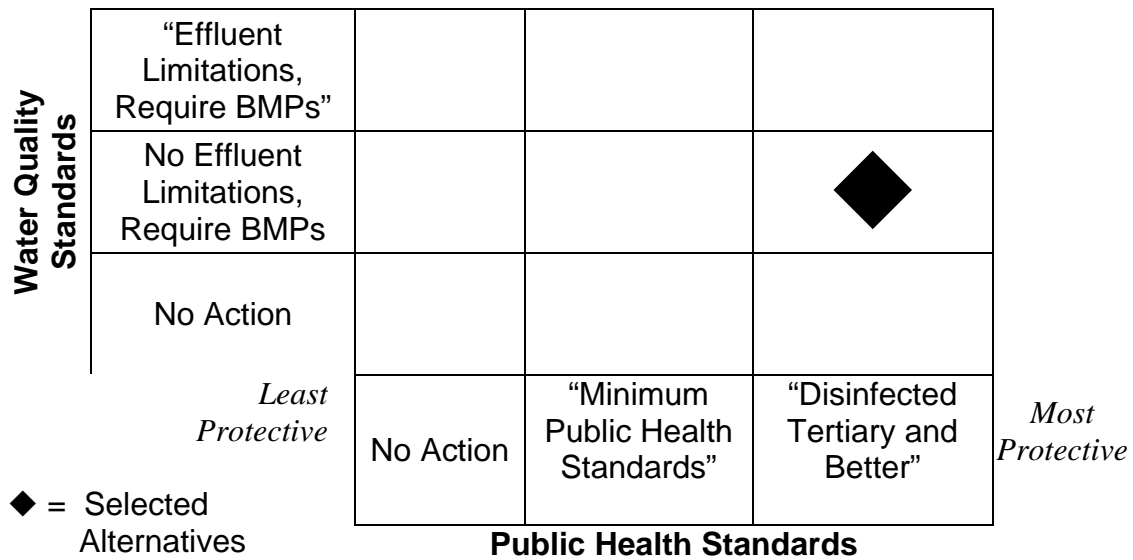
Water Quality Standards

| | | | |
|---|---|---|---|
| "Effluent Limitations, Require BMPs" | | | |
| No Effluent Limitations, Require BMPs | | | ◆ |
| No Action | | | |
| *Least Protective* | No Action | "Minimum Public Health Standards" | "Disinfected Tertiary and Better" |

*Most Protective*

◆ = Selected Alternatives

Public Health Standards